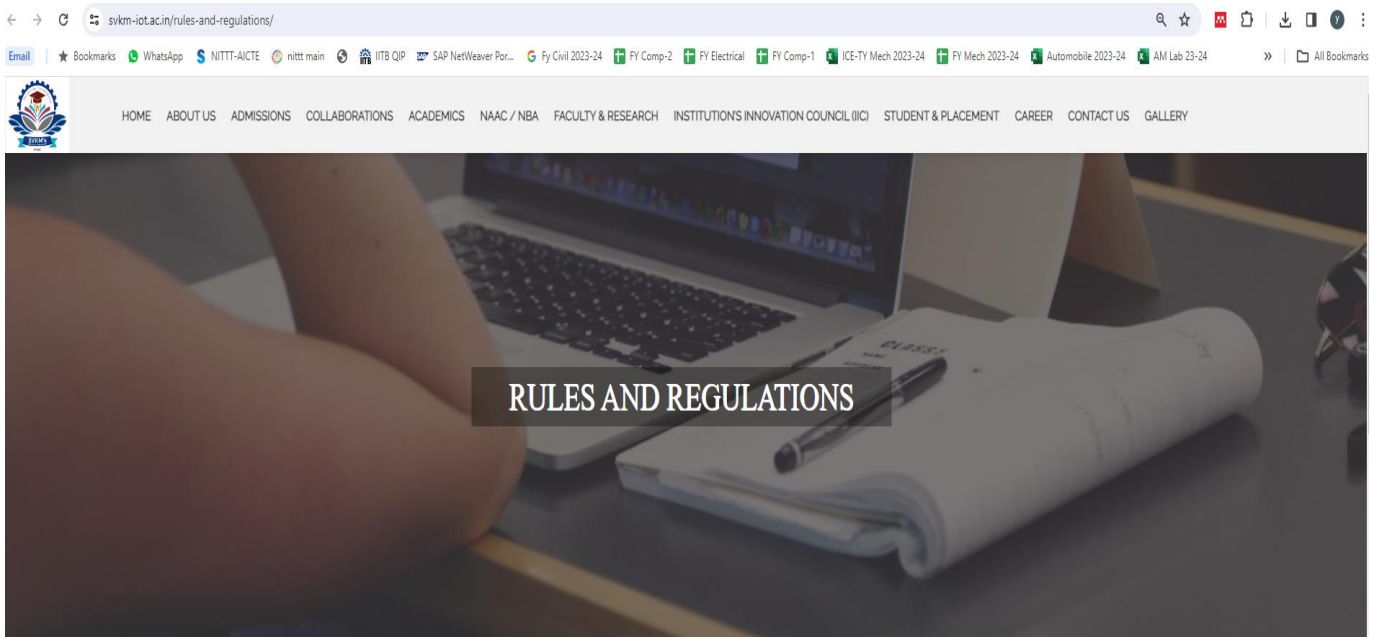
svkm-iot.ac.in/rules-and-regulations/

Email | Bookmarks WhatsApp NITTT-AICTE nittt main IITB QIP SAP NetWeaver Por... Fy Civil 2023-24 FY Comp-2 FY Electrical FY Comp-1 ICE-TY Mech 2023-24 FY Mech 2023-24 Automobile 2023-24 AM Lab 23-24 » All Bookmarks

SVKM'S

HOME ABOUT US ADMISSIONS COLLABORATIONS ACADEMICS NAAC / NBA FACULTY & RESEARCH INSTITUTION'S INNOVATION COUNCIL (IIC) STUDENT & PLACEMENT CAREER CONTACT US GALLERY

RULES AND REGULATIONS